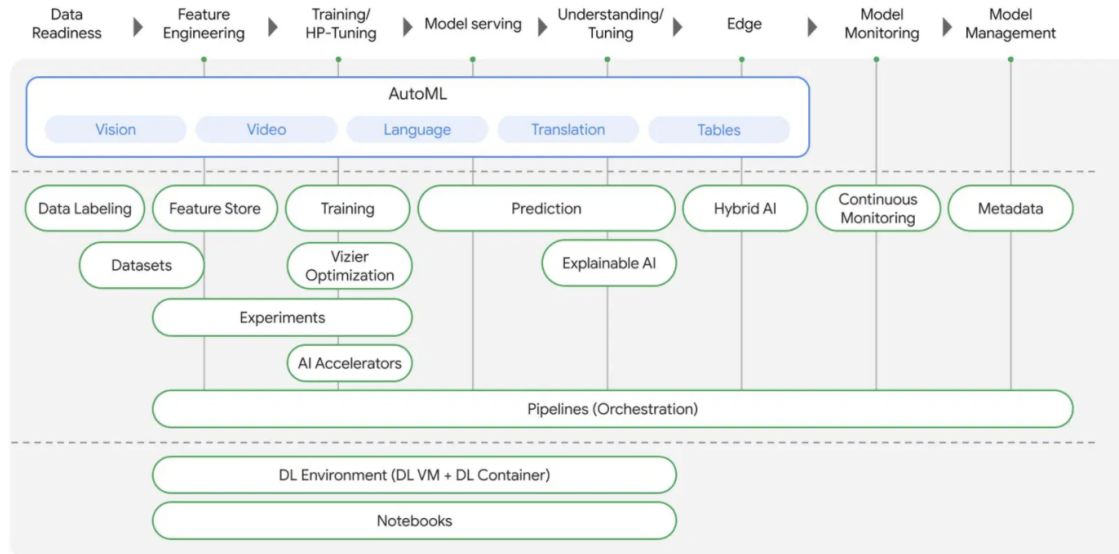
Data Readiness
Feature Engineering
Training/ HP-Tuning
Model serving
Understanding/ Tuning
Edge
Model Monitoring
Model Management

AutoML
Vision
Video
Language
Translation
Tables

Data Labeling
Feature Store
Training
Prediction
Hybrid AI
Continuous Monitoring
Metadata
Datasets
Vizier Optimization
Explainable AI
Experiments
AI Accelerators
Pipelines (Orchestration)

DL Environment (DL VM + DL Container)
Notebooks